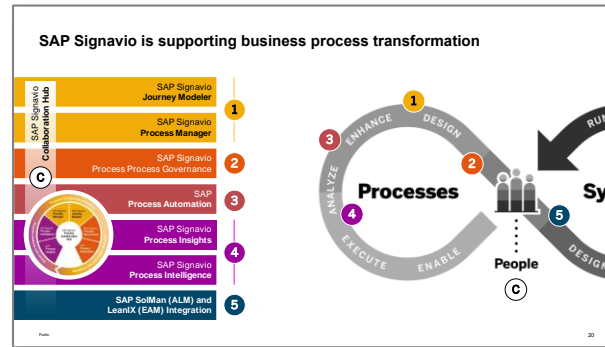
SAP Signavio is supporting business process transformation

SAP Signavio Collaboration Hub

C

SAP Signavio Journey Modeler

SAP Signavio Process Manager

1

SAP Signavio Process Process Governance

2

SAP Process Automation

3

SAP Signavio Process Insights

SAP Signavio Process Intelligence

4

SAP SolMan (ALM) and LeanIX (EAM) Integration

5

1

DESIGN

3

ENHANCE

2

Processes

ANALYZE

4

EXECUTE

ENABLE

5

People

C

Sy

RUN

DESIGN

Public

20